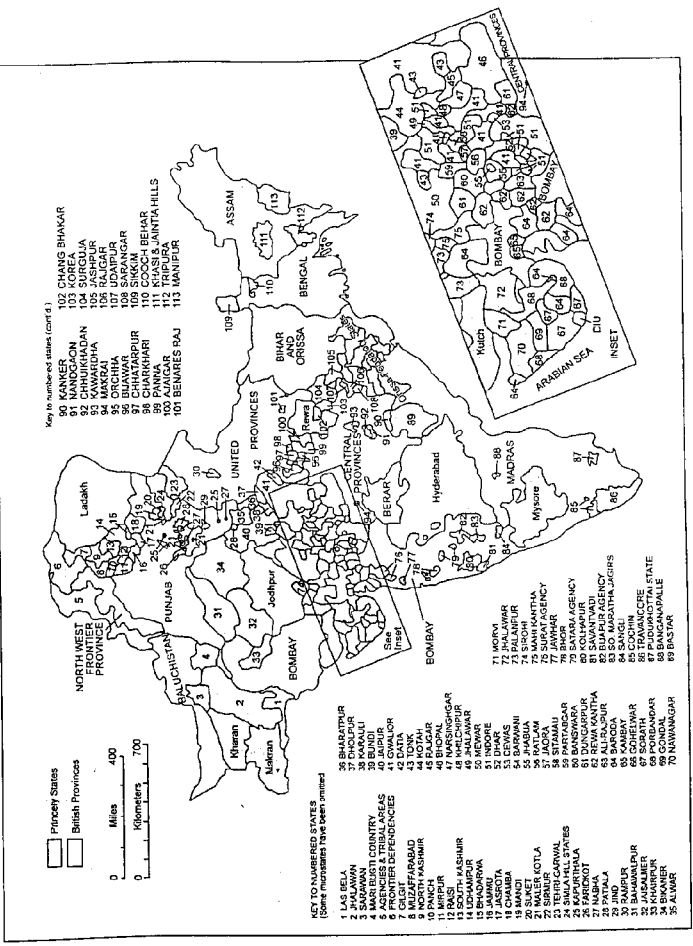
Princely States
British Provinces

Miles 0 400
Kilometers 0 700

KEY TO NUMBERED STATES
(Some microstates have been omitted)

1 LAS BELA
2 JHALAWAN
3 SARAWAN
4 MARI BUGTI COUNTRY
5 AGENCIES & TRIBAL AREAS
6 FRONTIER DEPENDENCIES
7 GILGIT
8 MUZAFFARABAD
9 NORTH KASHMIR
10 PANCH
11 MIRPUR
12 RAISI
13 SOUTH KASHMIR
14 UDHAMPUR
15 BHADARWA
16 JAMMU
17 JASROTA
18 CHAMBA
19 MANDI
20 SUKET
21 MALER KOTA
22 SIRMUR
23 TEHRI-GARWAL
24 SIMLA HILL STATES
25 KAPURTHALA
26 FARIDKOT
27 NABHA
28 PATIALA
29 JIND
30 RAMPUR
31 BAHAWALPUR
32 JAISALMER
33 KHAIRPUR
34 BIKANER
35 ALWAR

36 BHARATPUR
37 DHOLPUR
38 KARAULI
39 BUNDI
40 JAIPUR
41 GWALIOR
42 DATIA
43 TONK
44 KOTAH
45 RAJGAR
46 BHOPAL
47 NARSINGHGAR
48 KHILCHIPUR
49 JHALAWAR
50 MEWAR
51 INDORE
52 DHAR
53 DEWAS
54 BARWANI
55 JHABUA
56 RATLAM
57 JAORA
58 SITAMAU
59 PARTABGAR
60 BANSWARA
61 DUNGARPUR
62 REWA KANTHA
63 ALIRAJPUR
64 BARODA
65 KAMBAY
66 GOHELWAR
67 SORATH
68 PORBANDAR
69 GONDAL
70 NAWANAGAR

71 MORVI
72 JHALAWAR
73 PALANPUR
74 SIROHI
75 MAHI KANTHA
76 SURAT AGENCY
77 JAWHAR
78 BHOR
79 SATARA AGENCY
80 KOLHAPUR
81 SAVANTVADI
82 BIJAPUR AGENCY
83 SO. MARATHA JAGIRS
84 SANGLI
85 COCHIN
86 TRAVANCORE
87 PUDUKKOTTAI STATE
88 BANGANAPALLE
89 BASTAR

Key to numbered states (cont'd.)
90 KANKER
91 NANDGAON
92 CHHUIKHADAN
93 KAWARDHA
94 MAKRAI
95 ORCHHA
96 BIJAWAR
97 CHHATARPUR
98 CHARKHARI
99 PANNA
100 AJAIGARH
101 BENARES RAJ
102 CHANG BHAKAR
103 KOREA
104 SURGUJA
105 JASHPUR
106 RAIGAR
107 UDAIPUR
108 SARANGARH
109 SIKKIM
110 COOCH BEHAR
111 KHASI & JAINTIA HILLS
112 TRIPURA
113 MANIPUR

NORTH WEST FRONTIER PROVINCE
BALUCHISTAN
Kharan
Makran
PUNJAB
Ladakh
Jodhpur
BOMBAY
See Inset
UNITED PROVINCES
Rewa
CENTRAL PROVINCES
BERAR
Hyderabad
BIHAR AND ORISSA
BENGAL
ASSAM
MADRAS
Mysore
BOMBAY

INSET
Kutch
BOMBAY
ARABIAN SEA
DIU
CENTRAL PROVINCES
BOMBAY